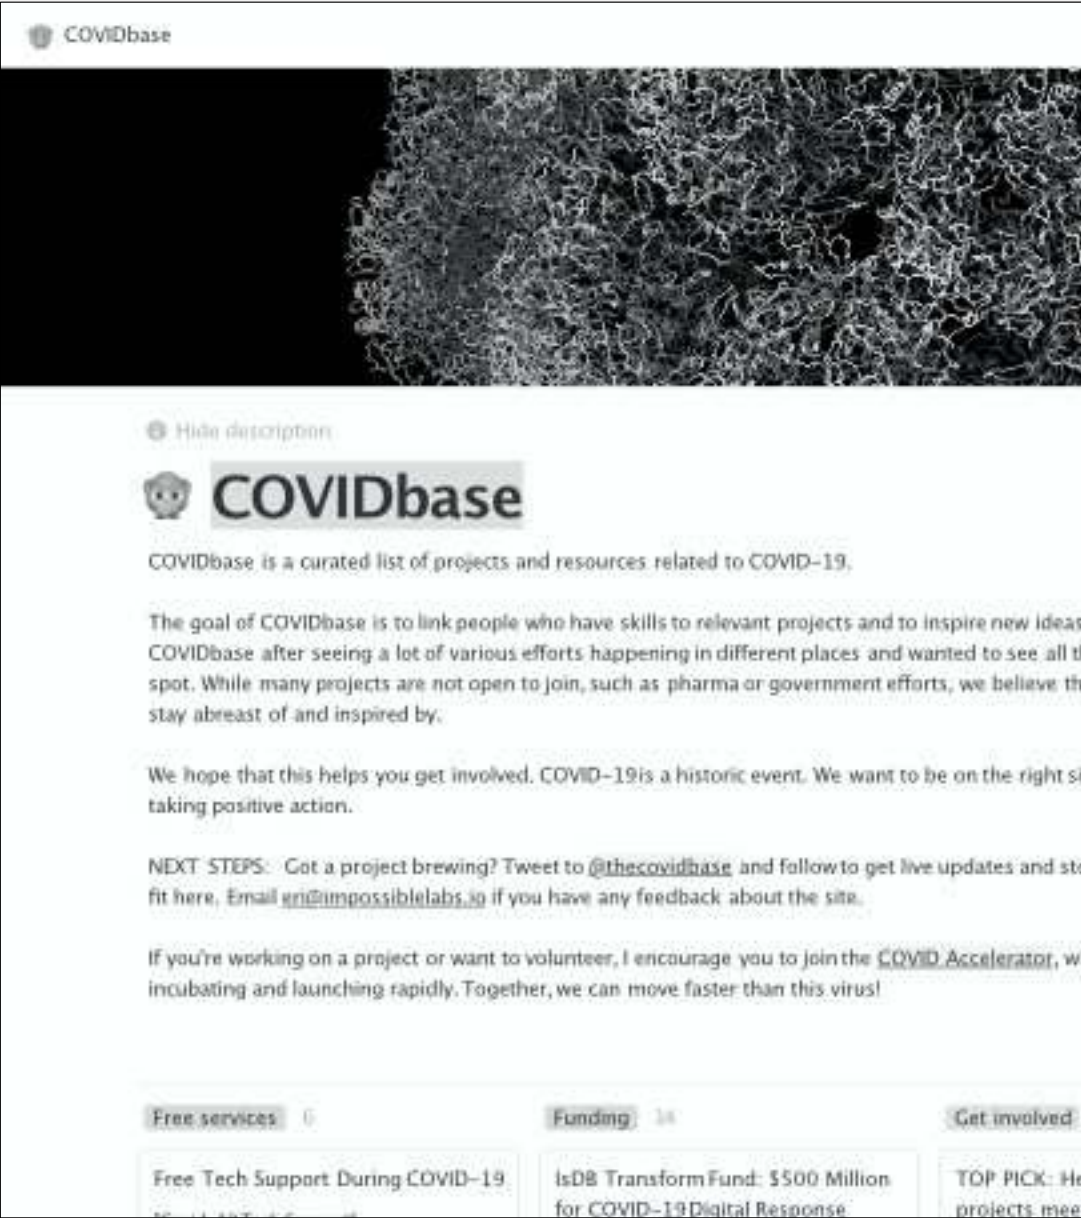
COVIDbase

Hide description

COVIDbase

COVIDbase is a curated list of projects and resources related to COVID-19.

The goal of COVIDbase is to link people who have skills to relevant projects and to inspire new ideas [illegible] COVIDbase after seeing a lot of various efforts happening in different places and wanted to see all t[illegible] spot. While many projects are not open to join, such as pharma or government efforts, we believe th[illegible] stay abreast of and inspired by.

We hope that this helps you get involved. COVID-19is a historic event. We want to be on the right si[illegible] taking positive action.

NEXT STEPS: Got a project brewing? Tweet to @thecovidbase and follow to get live updates and st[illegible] fit here. Email eri@impossiblelabs.io if you have any feedback about the site.

If you're working on a project or want to volunteer, I encourage you to join the COVID Accelerator, w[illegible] incubating and launching rapidly. Together, we can move faster than this virus!

Free services 6

Funding 14

Get involved

Free Tech Support During COVID-19

IsDB Transform Fund: $500 Million for COVID-19 Digital Response

TOP PICK: He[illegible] projects mee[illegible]